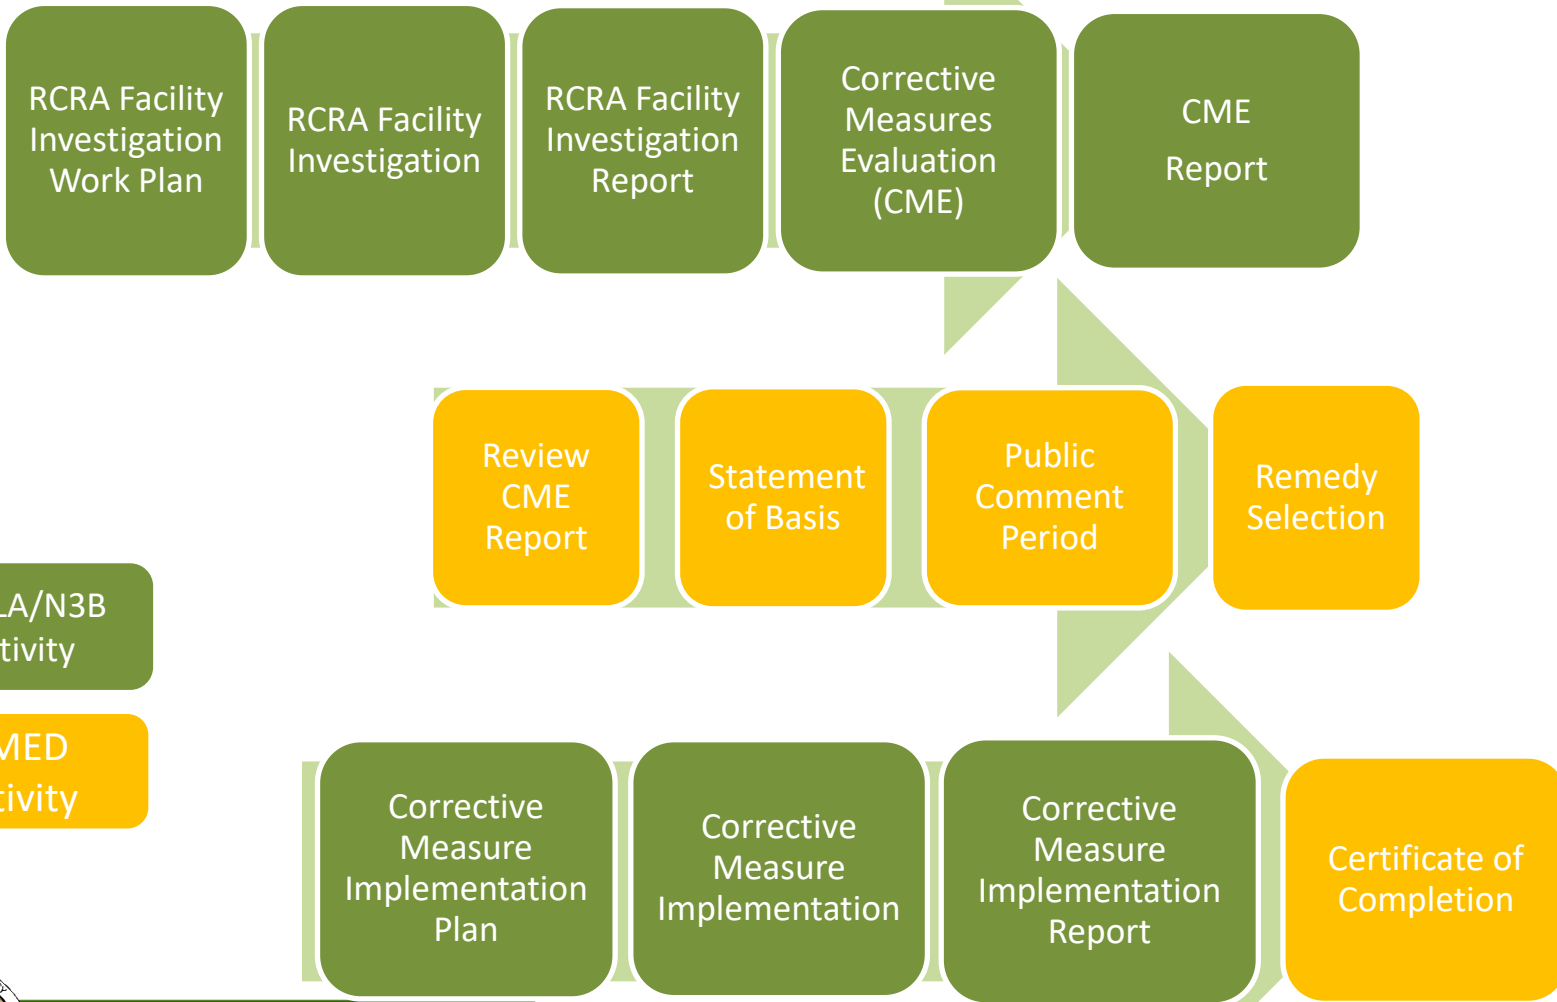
RCRA Facility Investigation Work Plan

RCRA Facility Investigation

RCRA Facility Investigation Report

Corrective Measures Evaluation (CME)

CME Report

Review CME Report

Statement of Basis

Public Comment Period

Remedy Selection

LA/N3B
tivity

MED
tivity

Corrective Measure Implementation Plan

Corrective Measure Implementation

Corrective Measure Implementation Report

Certificate of Completion